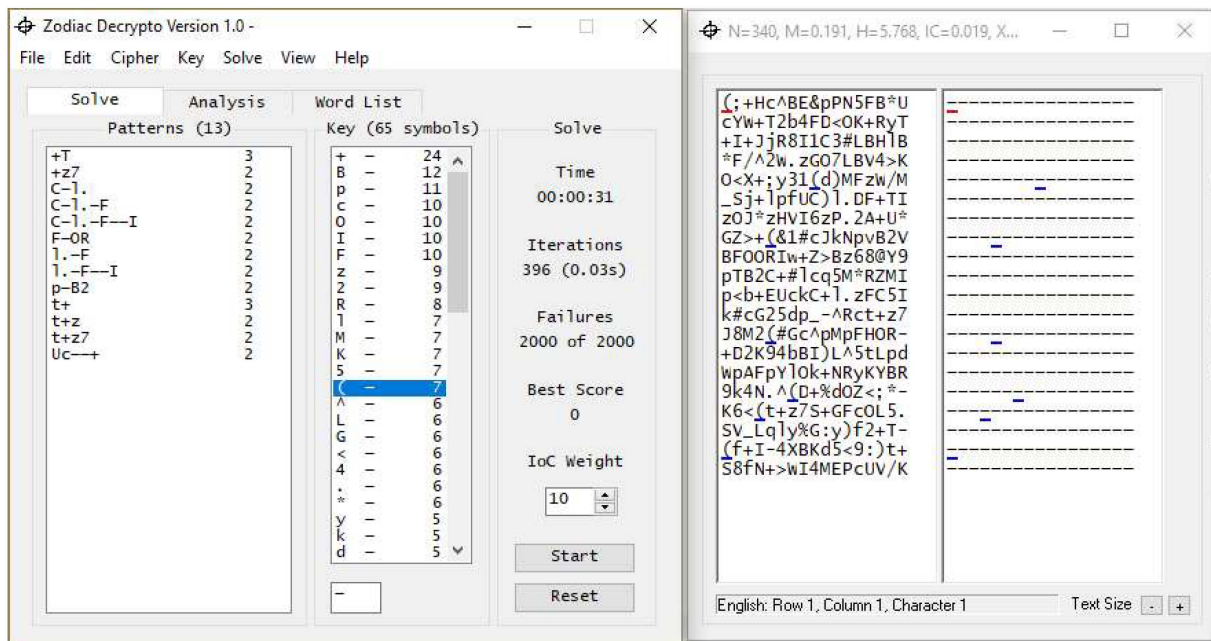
Zodiac Decrypto Version 1.0 -

File Edit Cipher Key Solve View Help

Solve Analysis Word List

Patterns (13)

| | |
|---|---|
| +T | 3 |
| +z7 | 2 |
| C-l. | 2 |
| C-l.-F | 2 |
| C-l.-F--I | 2 |
| F-OR | 2 |
| l.-F | 2 |
| l.-F--I | 2 |
| p-B2 | 2 |
| t+ | 3 |
| t+z | 2 |
| t+z7 | 2 |
| Uc--+ | 2 |

Key (65 symbols)

| | | |
|---|---|---|
| + | - | 24 |
| B | - | 12 |
| p | - | 11 |
| c | - | 10 |
| O | - | 10 |
| I | - | 10 |
| F | - | 10 |
| z | - | 9 |
| 2 | - | 9 |
| R | - | 8 |
| l | - | 7 |
| M | - | 7 |
| K | - | 7 |
| 5 | - | 7 |
| ( | - | 7 |
| ^ | - | 6 |
| L | - | 6 |
| G | - | 6 |
| < | - | 6 |
| 4 | - | 6 |
| . | - | 6 |
| * | - | 6 |
| y | - | 5 |
| k | - | 5 |
| d | - | 5 |

-

Solve

Time
00:00:31

Iterations
396 (0.03s)

Failures
2000 of 2000

Best Score
0

IoC Weight
10

Start

Reset

N=340, M=0.191, H=5.768, IC=0.019, X...

(;+Hc^BE&pPN5FB*U
cYW+T2b4FD<OK+RyT
+I+JjR8I1C3#LBHlB
*F/^2W.zGO7LBV4>K
O<X+;y31(d)MFzW/M
_Sj+lpfUC)l.DF+TI
zOJ*zHVI6zP.2A+U*
GZ>+(&1#cJkNpvB2V
BFOORIw+Z>Bz68@Y9
pTB2C+#lcq5M*RZMI
p<b+EUckC+l.zFC5I
k#cG25dp_-^Rct+z7
J8M2(#Gc^pMpFHOR-
+D2K94bBI)L^5tLpd
WpAFpYlOk+NRyKYBR
9k4N.^(D+%dOZ<;*-
K6<(t+z7S+GFcOL5.
SV_Lqly%G:y)f2+T-
(f+I-4XBKd5<9:)t+
S8fN+>WI4MEPcUV/K

English: Row 1, Column 1, Character 1

Text Size - +